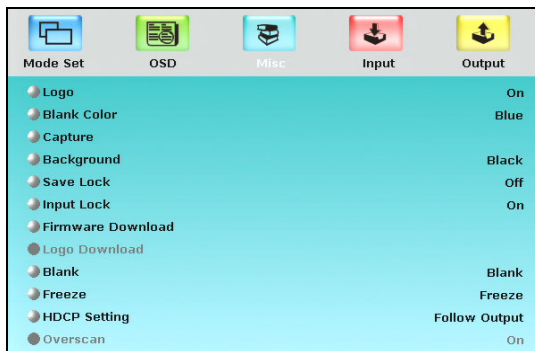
Mode Set OSD Misc Input Output

| | |
|---|---|
| Logo | On |
| Blank Color | Blue |
| Capture | |
| Background | Black |
| Save Lock | Off |
| Input Lock | On |
| Firmware Download | |
| Logo Download | |
| Blank | Blank |
| Freeze | Freeze |
| HDCP Setting | Follow Output |
| Overscan | On |